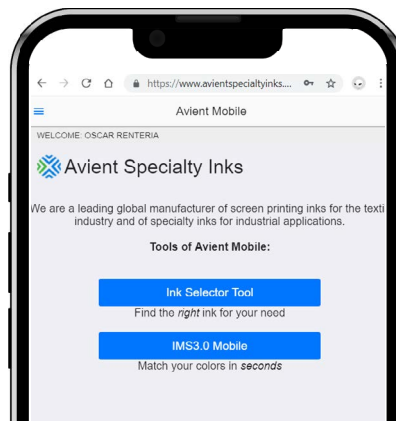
https://www.avientspecialtyinks....

Avient Mobile

WELCOME: OSCAR RENTERIA

Avient Specialty Inks

We are a leading global manufacturer of screen printing inks for the texti industry and of specialty inks for industrial applications.

Tools of Avient Mobile:

Ink Selector Tool

Find the *right* ink for your need

IMS3.0 Mobile

Match your colors in *seconds*